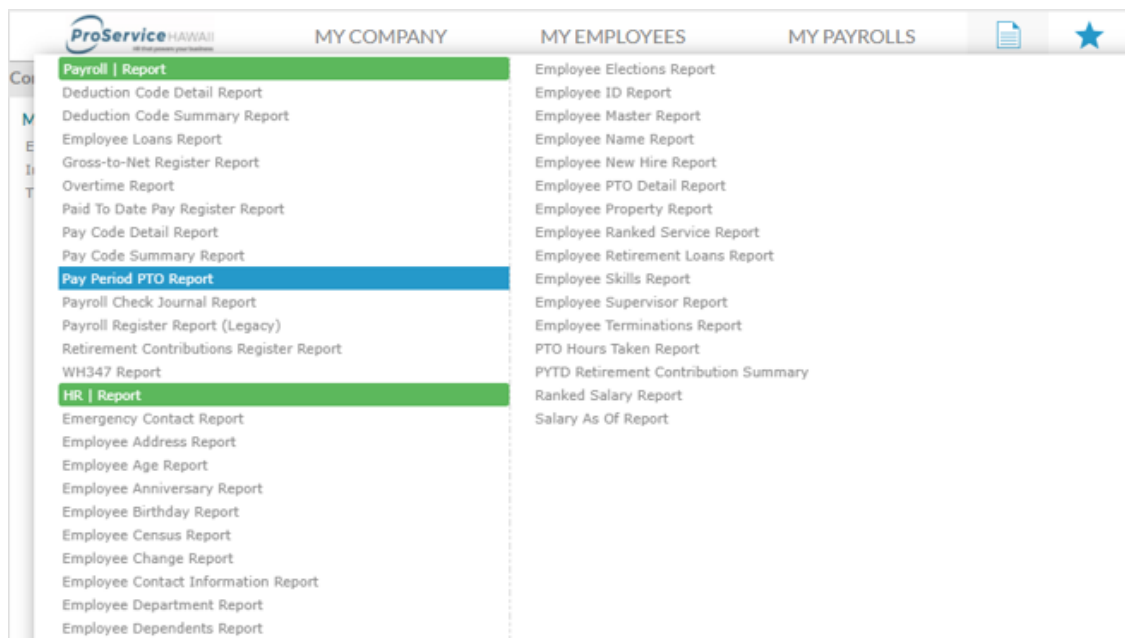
ProService HAWAII

MY COMPANY

MY EMPLOYEES

MY PAYROLLS

Payroll | Report
Deduction Code Detail Report
Deduction Code Summary Report
Employee Loans Report
Gross-to-Net Register Report
Overtime Report
Paid To Date Pay Register Report
Pay Code Detail Report
Pay Code Summary Report
Pay Period PTO Report
Payroll Check Journal Report
Payroll Register Report (Legacy)
Retirement Contributions Register Report
WH347 Report
HR | Report
Emergency Contact Report
Employee Address Report
Employee Age Report
Employee Anniversary Report
Employee Birthday Report
Employee Census Report
Employee Change Report
Employee Contact Information Report
Employee Department Report
Employee Dependents Report

Employee Elections Report
Employee ID Report
Employee Master Report
Employee Name Report
Employee New Hire Report
Employee PTO Detail Report
Employee Property Report
Employee Ranked Service Report
Employee Retirement Loans Report
Employee Skills Report
Employee Supervisor Report
Employee Terminations Report
PTO Hours Taken Report
PYTD Retirement Contribution Summary
Ranked Salary Report
Salary As Of Report